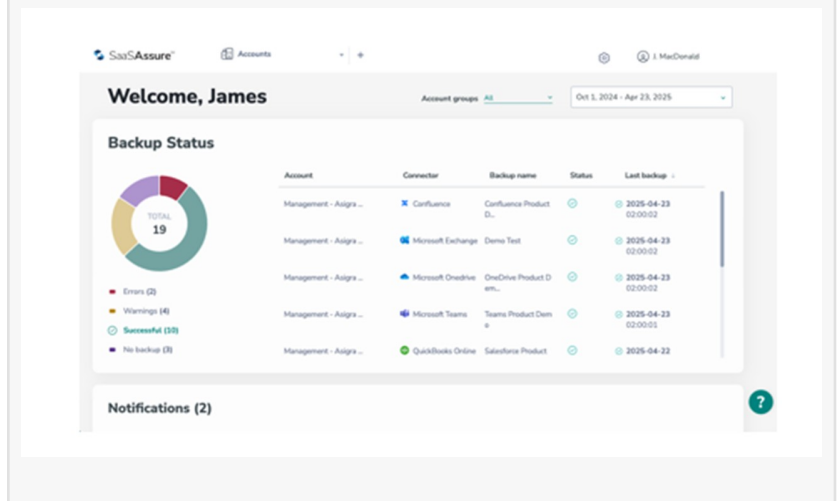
SaaSAssure

Accounts

+

J. MacDonald

Welcome, James

Account groups All

Oct 1, 2024 - Apr 23, 2025

Backup Status

TOTAL
19

Errors (2)

Warnings (4)

Successful (10)

No backup (3)

| Account | Connector | Backup name | Status | Last backup |
|---|---|---|---|---|
| Management - Asigra ... | Confluence | Confluence Product D... | | 2025-04-23 02:00:02 |
| Management - Asigra ... | Microsoft Exchange | Demo Test | | 2025-04-23 02:00:02 |
| Management - Asigra ... | Microsoft Onedrive | OneDrive Product D em... | | 2025-04-23 02:00:02 |
| Management - Asigra ... | Microsoft Teams | Teams Product Dem o | | 2025-04-23 02:00:01 |
| Management - Asigra ... | QuickBooks Online | Salesforce Product | | 2025-04-22 |

Notifications (2)

?